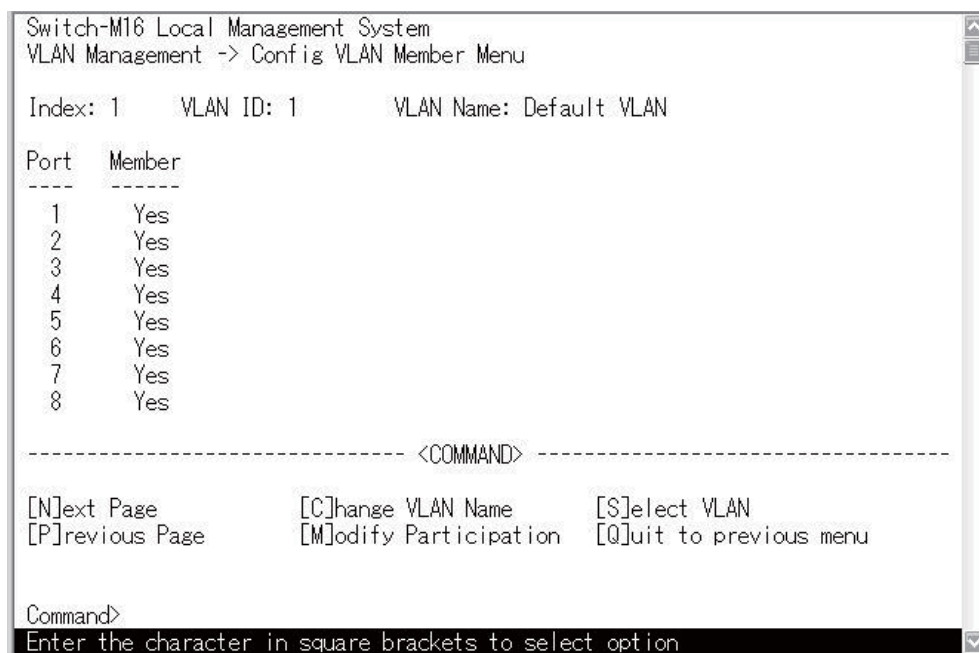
Switch-M16 Local Management System
VLAN Management -> Config VLAN Member Menu

Index: 1 VLAN ID: 1 VLAN Name: Default VLAN

| Port | Member |
|---|---|
| 1 | Yes |
| 2 | Yes |
| 3 | Yes |
| 4 | Yes |
| 5 | Yes |
| 6 | Yes |
| 7 | Yes |
| 8 | Yes |

------------------------------- <COMMAND> -----------------------------------

[N]ext Page [C]hange VLAN Name [S]elect VLAN
[P]revious Page [M]odify Participation [Q]uit to previous menu

Command>
Enter the character in square brackets to select option